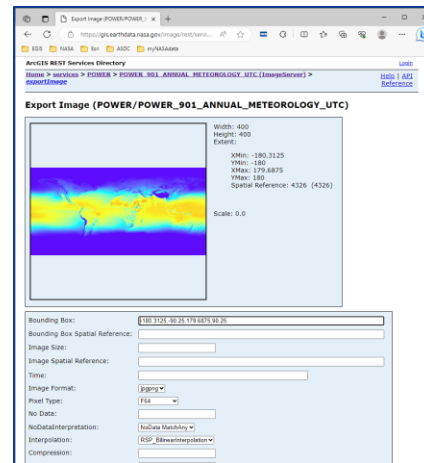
Export Image (POWER/POWER_ ×  +

https://gis.earthdata.nasa.gov/image/rest/servi...

EOIS  NASA  Esri  ASDC  myNASAdata

ArcGIS REST Services Directory

Login

Home > services > POWER > POWER_901_ANNUAL_METEOROLOGY_UTC (ImageServer) > exportImage

Help | API Reference

Export Image (POWER/POWER_901_ANNUAL_METEOROLOGY_UTC)

Width: 400
Height: 400
Extent:
XMin: -180.3125
YMin: -180
XMax: 179.6875
YMax: 180
Spatial Reference: 4326 (4326)

Scale: 0.0

| | |
|---|---|
| Bounding Box: | -180.3125,-90.25,179.6875,90.25 |
| Bounding Box Spatial Reference: | |
| Image Size: | |
| Image Spatial Reference: | |
| Time: | |
| Image Format: | jpgpng |
| Pixel Type: | F64 |
| No Data: | |
| NoDataInterpretation: | NoData MatchAny |
| Interpolation: | RSP_BilinearInterpolation |
| Compression: | |